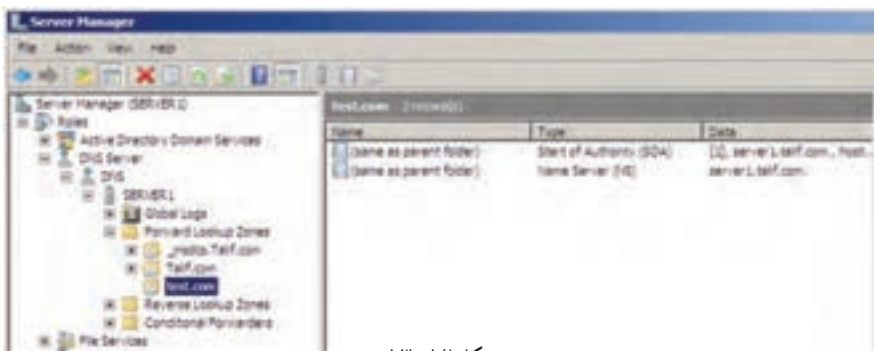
Server Manager
File Action View Help
Server Manager (SERVER1)
Roles
Active Directory Domain Services
DNS Server
DNS
SERVER1
Global Logs
Forward Lookup Zones
_msdcs.Taif.com
Taif.com
test.com
Reverse Lookup Zones
Conditional Forwarders
File Services
test.com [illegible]

| Name | Type | Data |
|---|---|---|
| (same as parent folder) | Start of Authority (SOA) | [1], server1.taif.com., host... |
| (same as parent folder) | Name Server (NS) | server1.taif.com. |

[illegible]